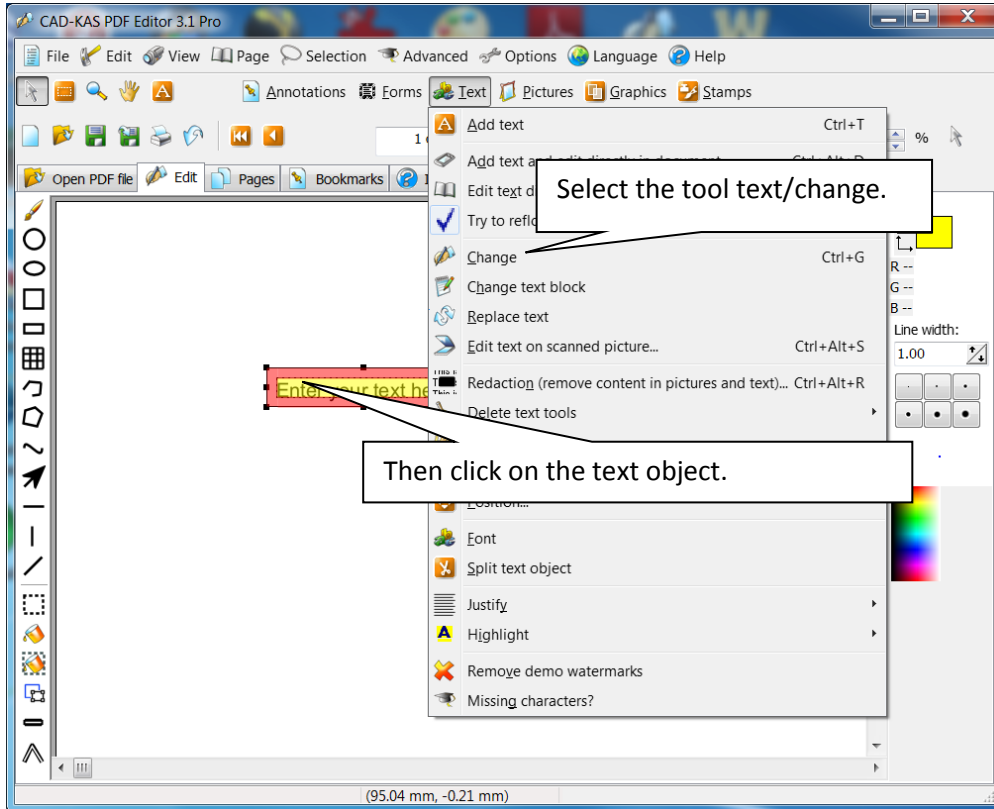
CAD-KAS PDF Editor 3.1 Pro

File Edit View Page Selection Advanced Options Language Help

Annotations Forms Text Pictures Graphics Stamps

1

%

Open PDF file Edit Pages Bookmarks

Add text Ctrl+T

Add text and edit directly in document Ctrl+Alt+D

Edit text d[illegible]

Try to reflo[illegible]

Select the tool text/change.

Change Ctrl+G

Change text block

Replace text

Edit text on scanned picture... Ctrl+Alt+S

Redaction (remove content in pictures and text)... Ctrl+Alt+R

Delete text tools

Then click on the text object.

Position...

Font

Split text object

Justify

Highlight

Remove demo watermarks

Missing characters?

Enter your text he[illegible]

R --
G --
B --

Line width:

1.00

(95.04 mm, -0.21 mm)